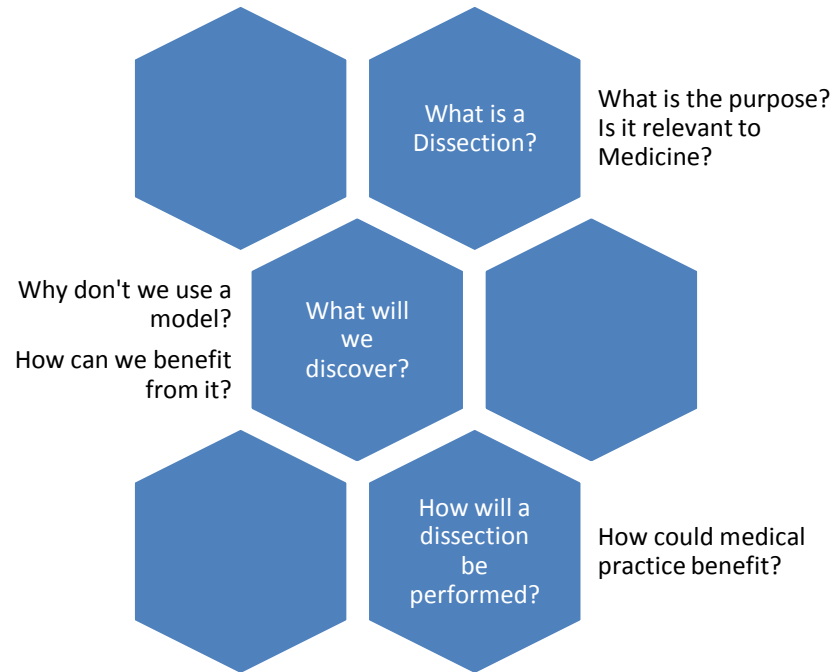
What is a Dissection?

What is the purpose?
Is it relevant to Medicine?

Why don't we use a model?

How can we benefit from it?

What will we discover?

How will a dissection be performed?

How could medical practice benefit?